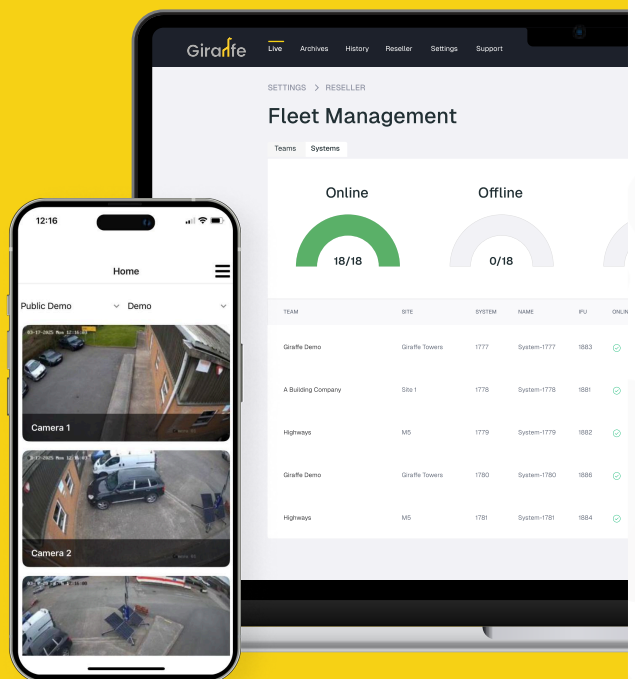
Giraffe Live Archives History Reseller Settings Support

SETTINGS > RESELLER

Fleet Management

Teams Systems

Online

18/18

Offline

0/18

| TEAM | SITE | SYSTEM | NAME | IPU | ONLIN |
|---|---|---|---|---|---|
| Giraffe Demo | Giraffe Towers | 1777 | System-1777 | 1883 | |
| A Building Company | Site 1 | 1778 | System-1778 | 1881 | |
| Highways | M5 | 1779 | System-1779 | 1882 | |
| Giraffe Demo | Giraffe Towers | 1780 | System-1780 | 1886 | |
| Highways | M5 | 1781 | System-1781 | 1884 | |

12:16

Home

Public Demo

Demo

Camera 1

Camera 2